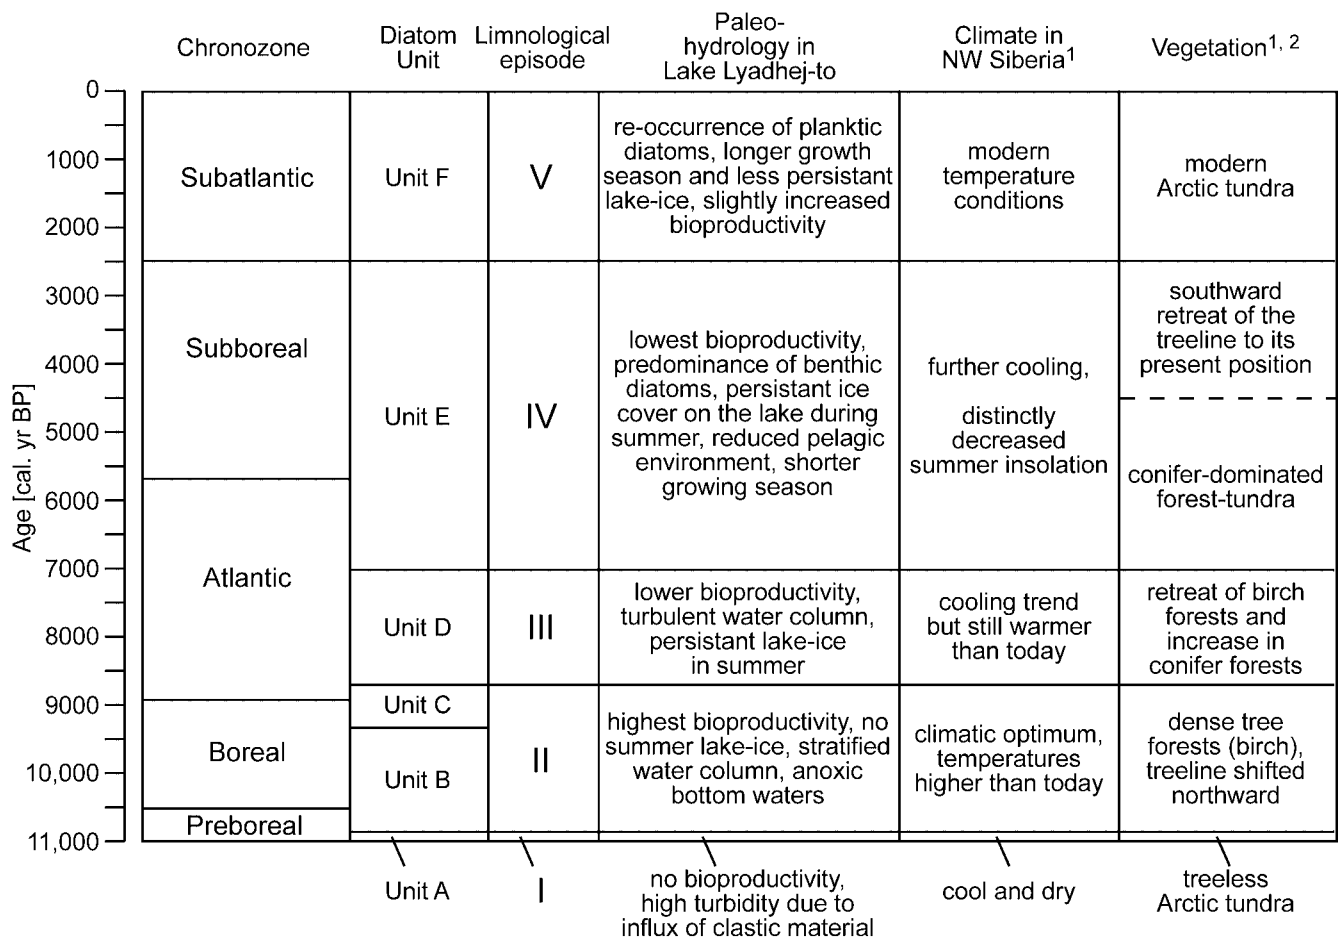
| Age [cal. yr BP] | Chronozone | Diatom Unit | Limnological episode | Paleo-hydrology in Lake Lyadhej-to | Climate in NW Siberia$^1$ | Vegetation$^{1, 2}$ |
|---|---|---|---|---|---|---|
| 0–2500 | Subatlantic | Unit F | V | re-occurrence of planktic diatoms, longer growth season and less persistant lake-ice, slightly increased bioproductivity | modern temperature conditions | modern Arctic tundra |
| 2500–7000 | Subboreal / Atlantic | Unit E | IV | lowest bioproductivity, predominance of benthic diatoms, persistant ice cover on the lake during summer, reduced pelagic environment, shorter growing season | further cooling, distinctly decreased summer insolation | southward retreat of the treeline to its present position / conifer-dominated forest-tundra |
| 7000–8700 | Atlantic | Unit D | III | lower bioproductivity, turbulent water column, persistant lake-ice in summer | cooling trend but still warmer than today | retreat of birch forests and increase in conifer forests |
| 8700–10,900 | Boreal / Preboreal | Unit C / Unit B | II | highest bioproductivity, no summer lake-ice, stratified water column, anoxic bottom waters | climatic optimum, temperatures higher than today | dense tree forests (birch), treeline shifted northward |
| ~11,000 | | Unit A | I | no bioproductivity, high turbidity due to influx of clastic material | cool and dry | treeless Arctic tundra |

0
1000
2000
3000
4000
5000
6000
7000
8000
9000
10,000
11,000